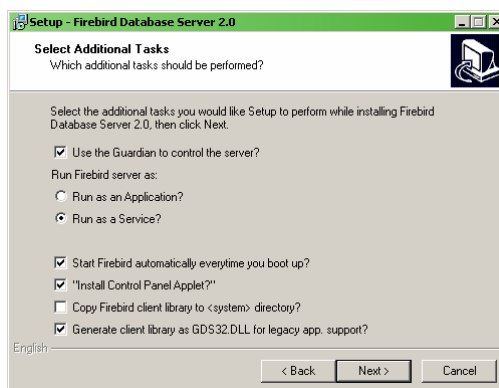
Setup - Firebird Database Server 2.0

Select Additional Tasks
Which additional tasks should be performed?

Select the additional tasks you would like Setup to perform while installing Firebird Database Server 2.0, then click Next.

Use the Guardian to control the server?

Run Firebird server as:

Run as an Application?

Run as a Service?

Start Firebird automatically everytime you boot up?

"Install Control Panel Applet?"

Copy Firebird client library to <system> directory?

Generate client library as GDS32.DLL for legacy app. support?

English

< Back Next > Cancel